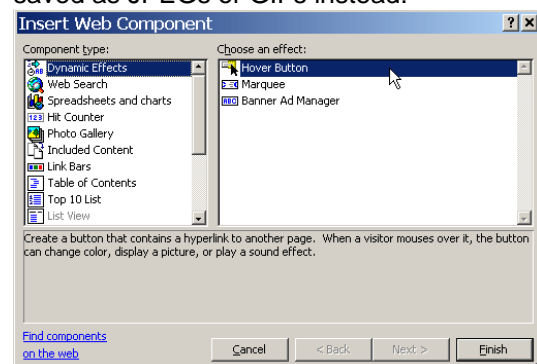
saved as JPEGs or GIFs instead.

Insert Web Component

?

X

Component type:

Dynamic Effects
Web Search
Spreadsheets and charts
Hit Counter
Photo Gallery
Included Content
Link Bars
Table of Contents
Top 10 List
List View

Choose an effect:

Hover Button
Marquee
Banner Ad Manager

Create a button that contains a hyperlink to another page. When a visitor mouses over it, the button can change color, display a picture, or play a sound effect.

Find components on the web

Cancel

< Back

Next >

Finish